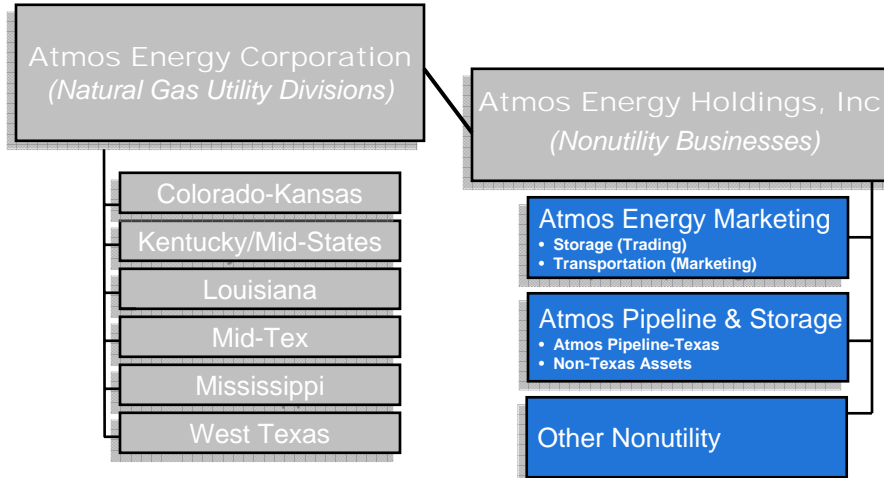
Atmos Energy Corporation
(Natural Gas Utility Divisions)

Colorado-Kansas

Kentucky/Mid-States

Louisiana

Mid-Tex

Mississippi

West Texas

Atmos Energy Holdings, Inc
(Nonutility Businesses)

Atmos Energy Marketing
• Storage (Trading)
• Transportation (Marketing)

Atmos Pipeline & Storage
• Atmos Pipeline-Texas
• Non-Texas Assets

Other Nonutility